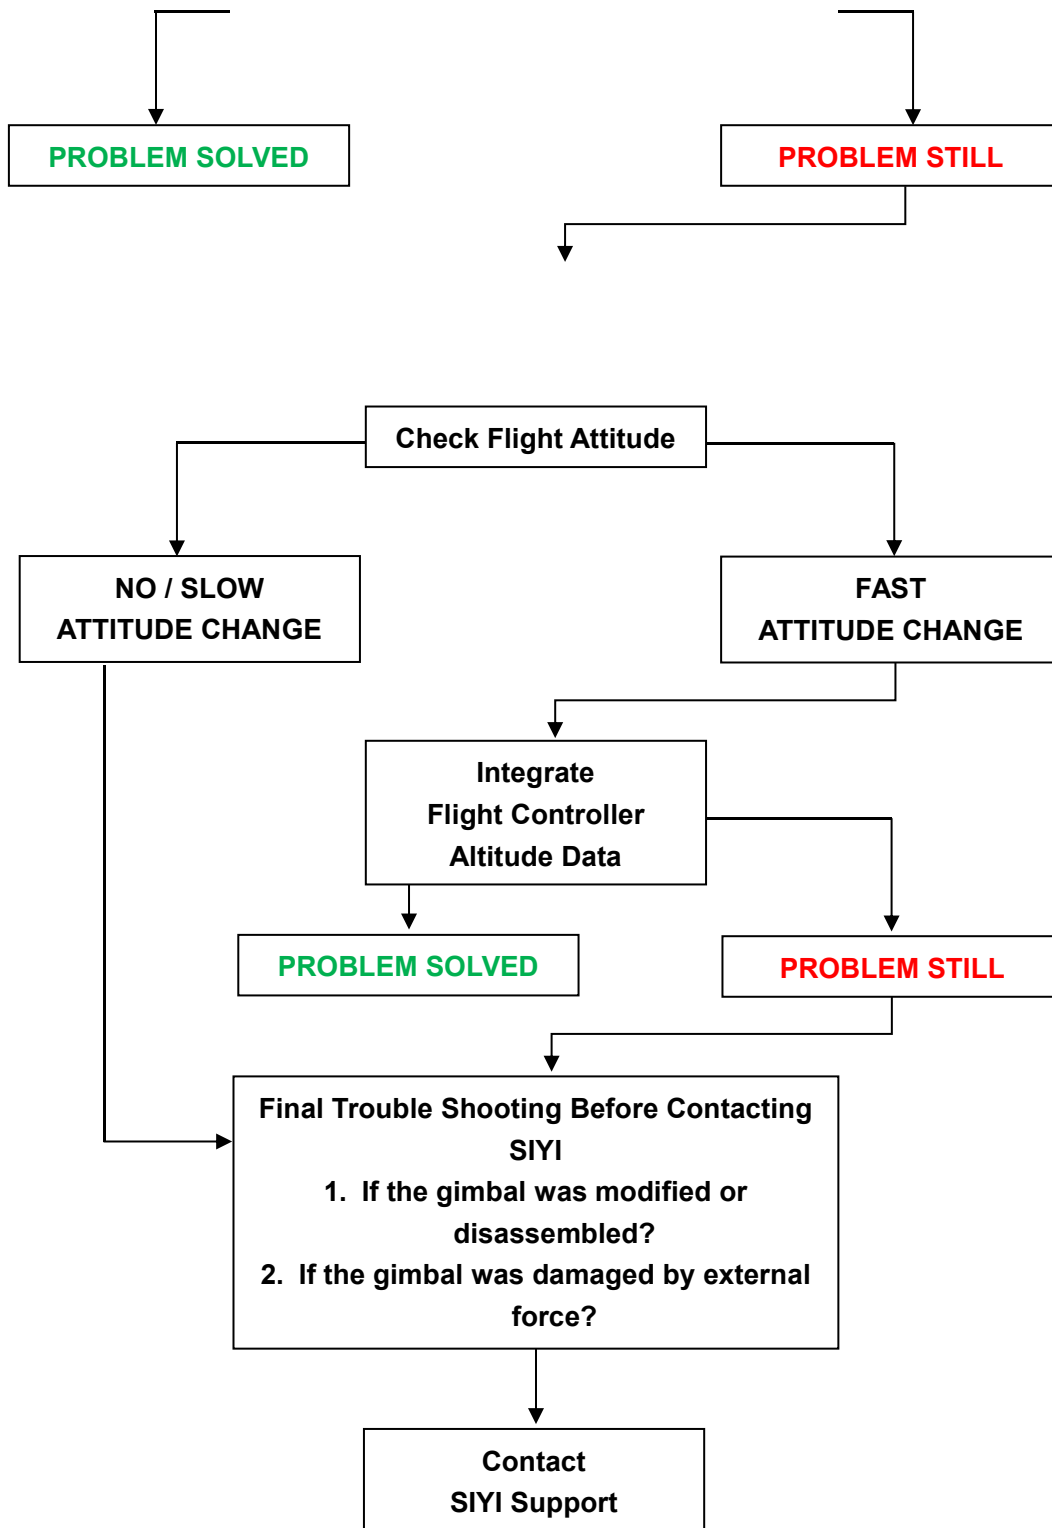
PROBLEM SOLVED

PROBLEM STILL

Check Flight Attitude

NO / SLOW
ATTITUDE CHANGE

FAST
ATTITUDE CHANGE

Integrate
Flight Controller
Altitude Data

PROBLEM SOLVED

PROBLEM STILL

Final Trouble Shooting Before Contacting SIYI
1. If the gimbal was modified or disassembled?
2. If the gimbal was damaged by external force?

Contact
SIYI Support